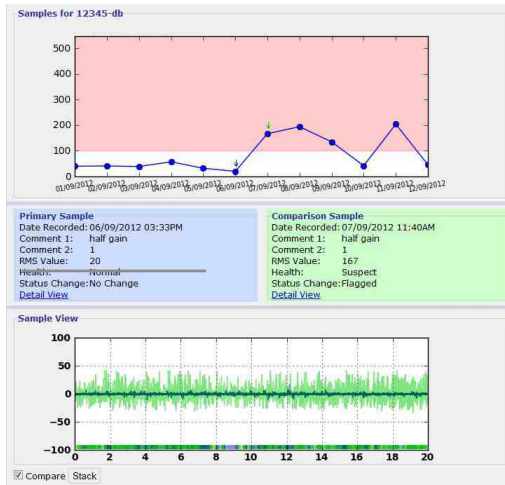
Samples for 12345-db

500
400
300
200
100
0

01/09/2012 02/09/2012 03/09/2012 04/09/2012 05/09/2012 06/09/2012 07/09/2012 08/09/2012 09/09/2012 10/09/2012 11/09/2012 12/09/2012

Primary Sample
Date Recorded: 06/09/2012 03:33PM
Comment 1: half gain
Comment 2: 1
RMS Value: 20
Health: Normal
Status Change: No Change
Detail View

Comparison Sample
Date Recorded: 07/09/2012 11:40AM
Comment 1: half gain
Comment 2: 1
RMS Value: 167
Health: Suspect
Status Change: Flagged
Detail View

Sample View

100
50
0
-50
-100
0 2 4 6 8 10 12 14 16 18 20

Compare Stack